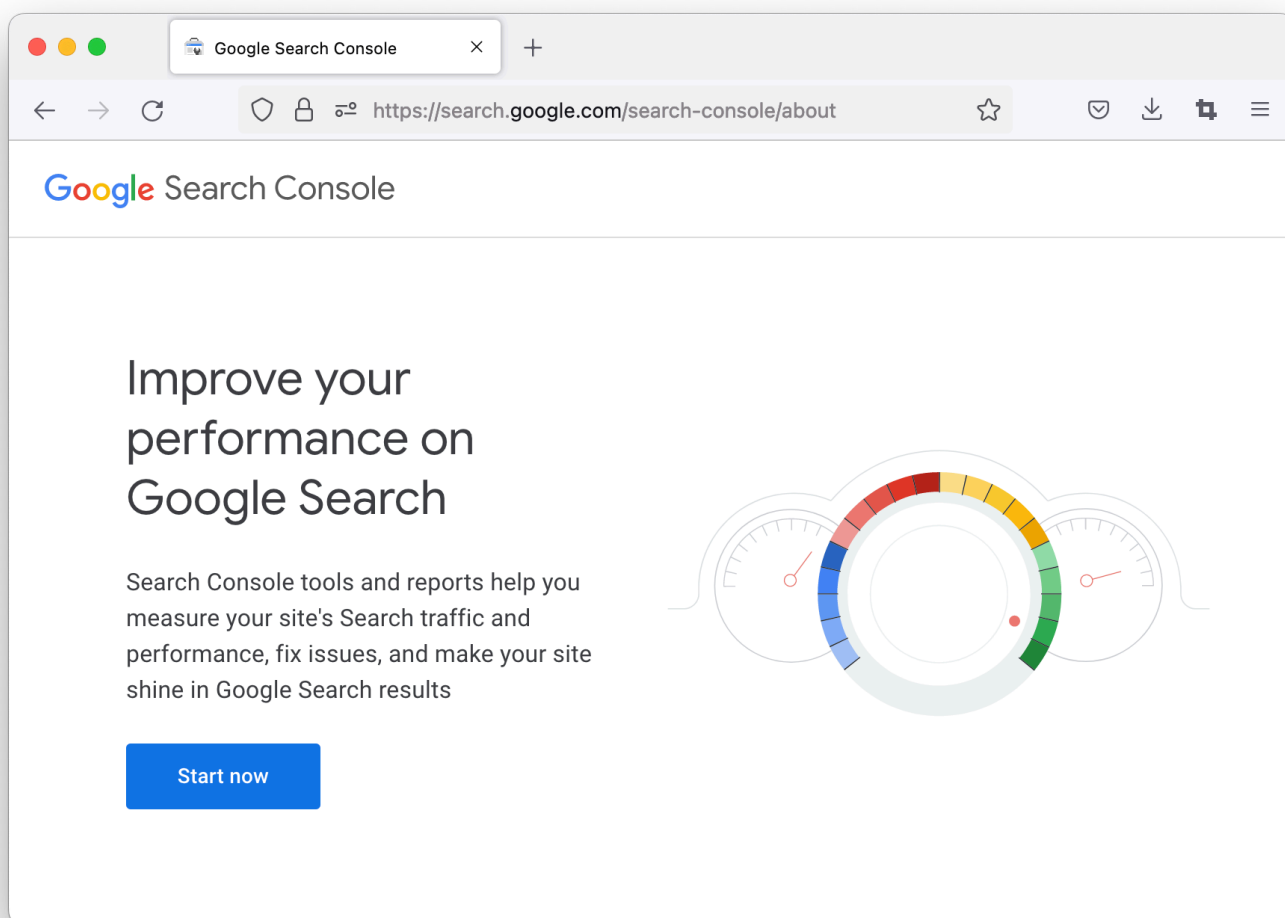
Google Search Console

https://search.google.com/search-console/about

Google Search Console

Improve your performance on Google Search

Search Console tools and reports help you measure your site's Search traffic and performance, fix issues, and make your site shine in Google Search results

Start now